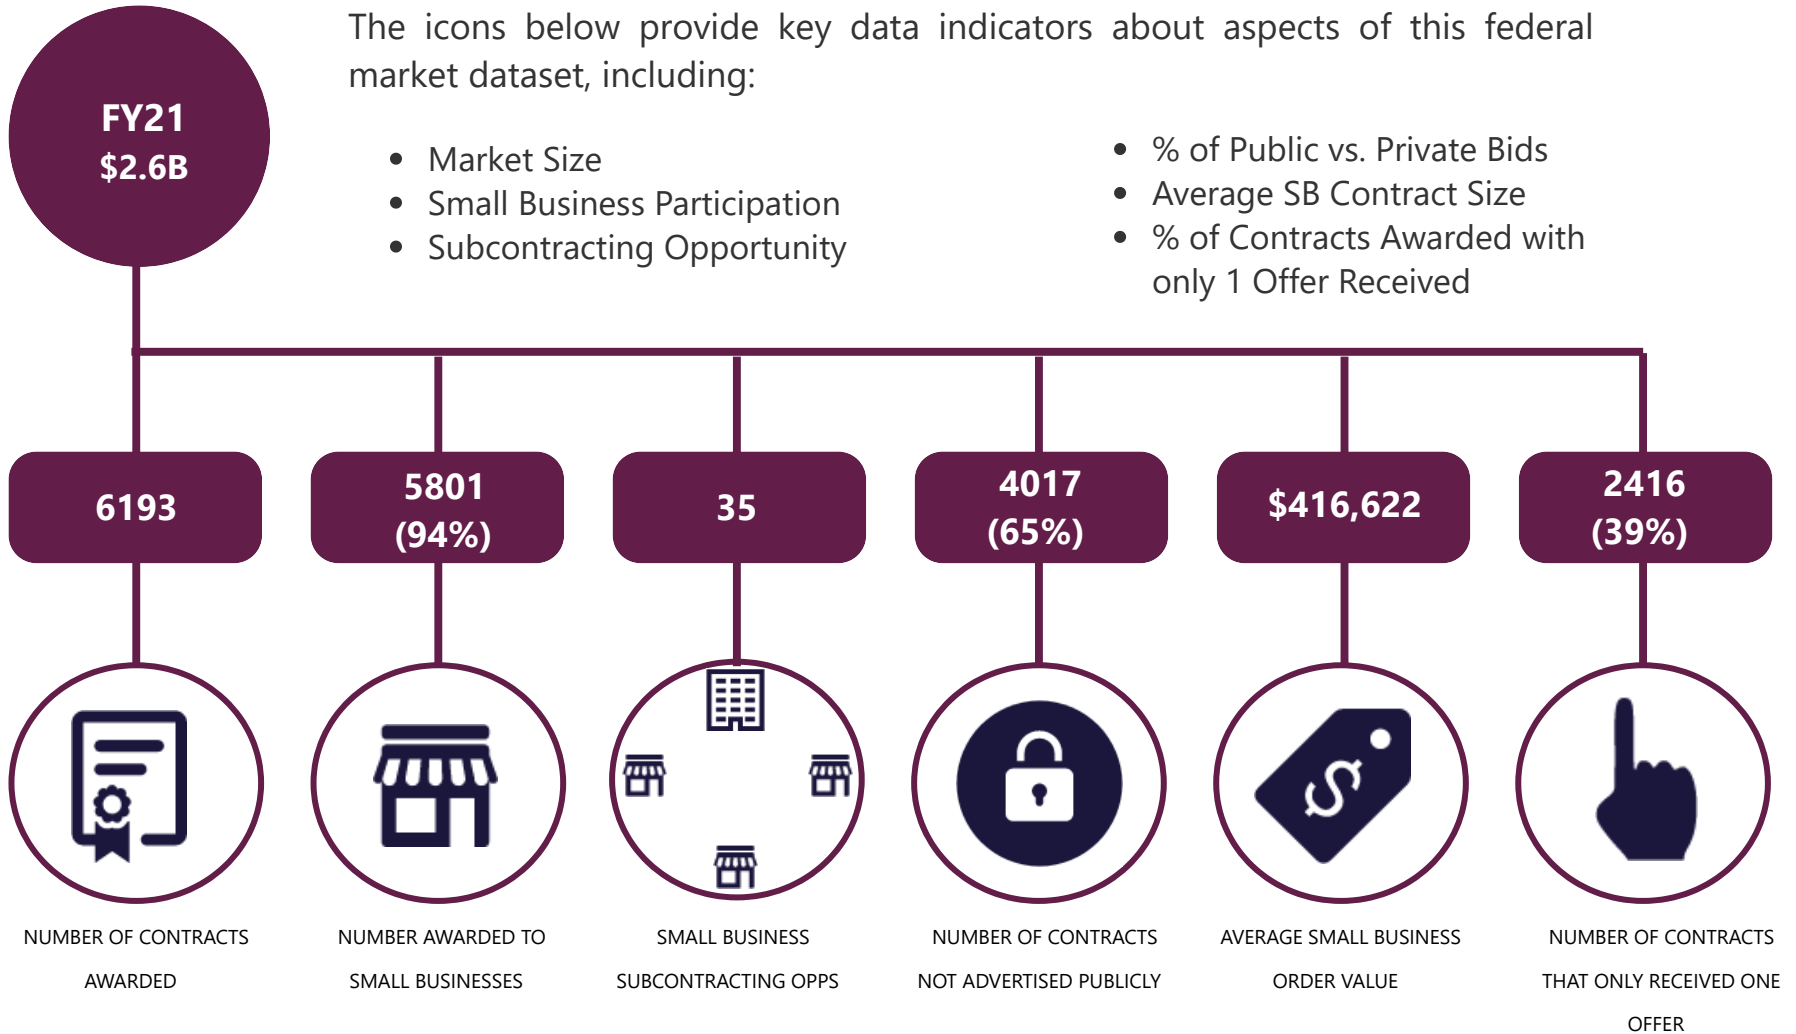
FY21
$2.6B

The icons below provide key data indicators about aspects of this federal market dataset, including:

- Market Size
- Small Business Participation
- Subcontracting Opportunity

- % of Public vs. Private Bids
- Average SB Contract Size
- % of Contracts Awarded with only 1 Offer Received

6193

5801
(94%)

35

4017
(65%)

$416,622

2416
(39%)

NUMBER OF CONTRACTS AWARDED

NUMBER AWARDED TO SMALL BUSINESSES

SMALL BUSINESS SUBCONTRACTING OPPS

NUMBER OF CONTRACTS NOT ADVERTISED PUBLICLY

AVERAGE SMALL BUSINESS ORDER VALUE

NUMBER OF CONTRACTS THAT ONLY RECEIVED ONE OFFER